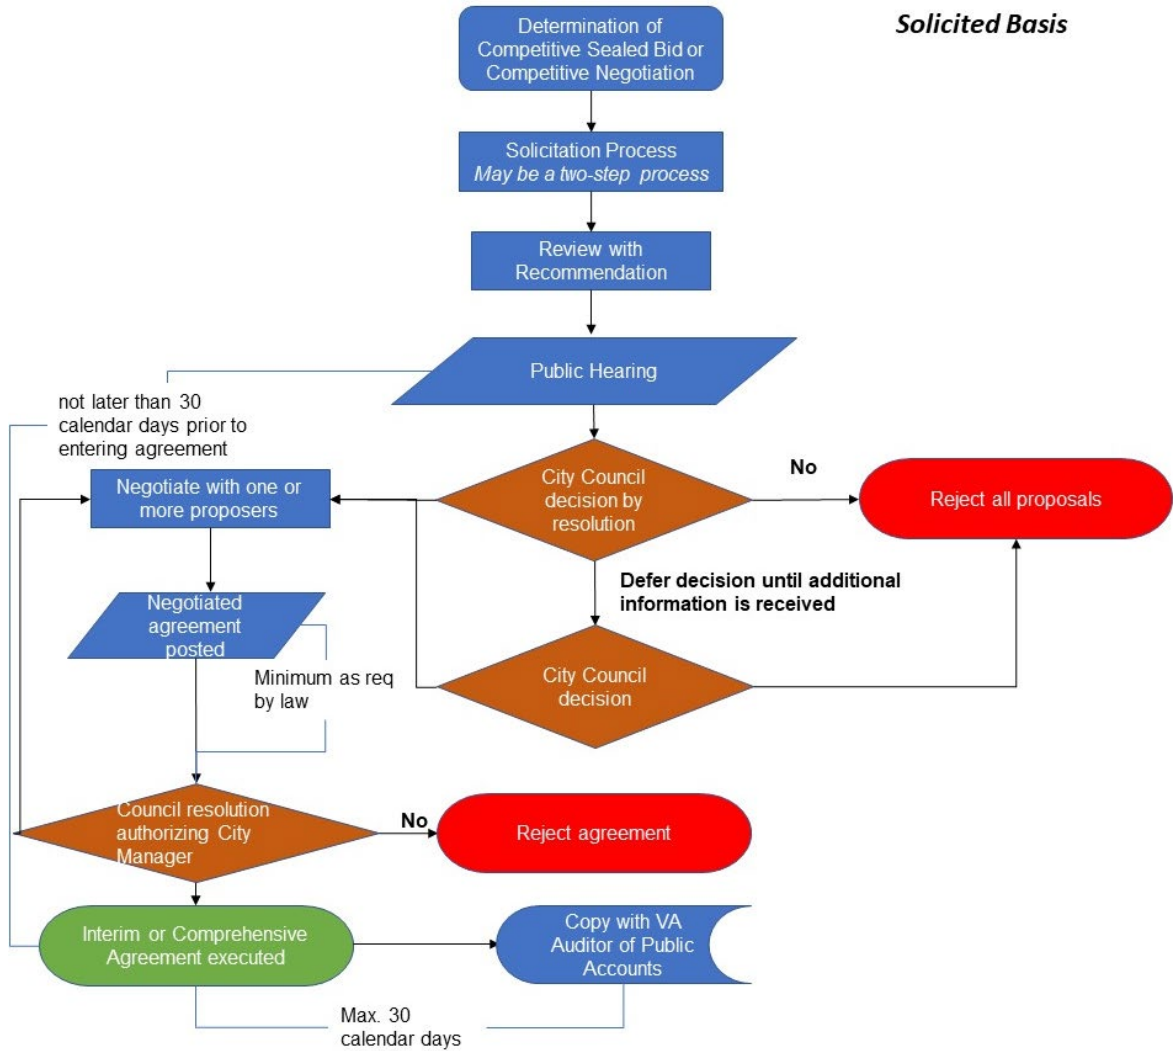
Solicited Basis

Determination of Competitive Sealed Bid or Competitive Negotiation

Solicitation Process
May be a two-step process

Review with Recommendation

Public Hearing

not later than 30 calendar days prior to entering agreement

City Council decision by resolution

No

Reject all proposals

Negotiate with one or more proposers

Defer decision until additional information is received

Negotiated agreement posted

City Council decision

Minimum as req by law

Council resolution authorizing City Manager

No

Reject agreement

Interim or Comprehensive Agreement executed

Copy with VA Auditor of Public Accounts

Max. 30 calendar days